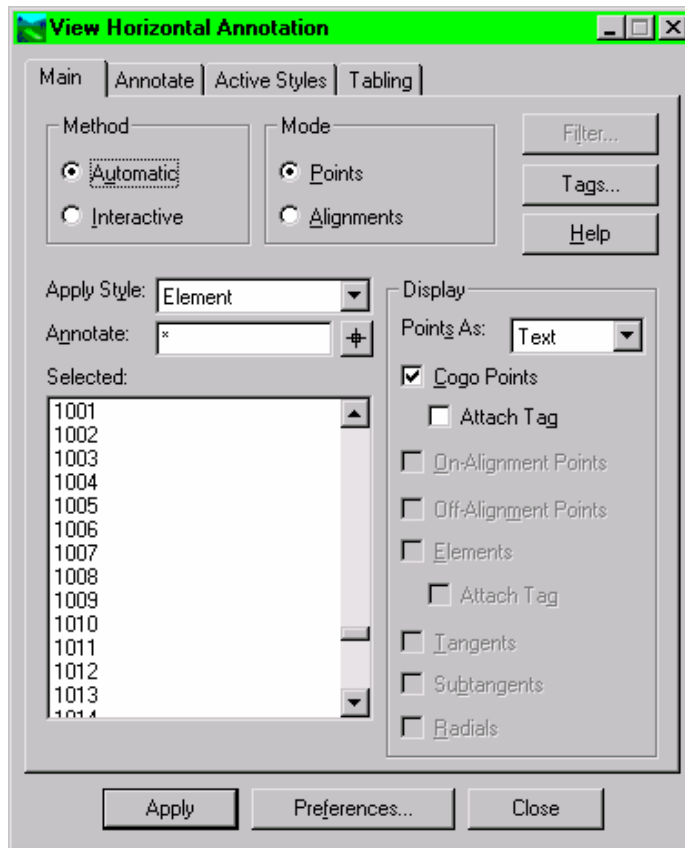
View Horizontal Annotation

Main | Annotate | Active Styles | Tabling

Method
Automatic
Interactive

Mode
Points
Alignments

Filter...
Tags...
Help

Apply Style: Element
Annotate: *
Selected:
1001
1002
1003
1004
1005
1006
1007
1008
1009
1010
1011
1012
1013
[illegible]

Display
Points As: Text
Cogo Points
Attach Tag
On-Alignment Points
Off-Alignment Points
Elements
Attach Tag
Tangents
Subtangents
Radials

Apply
Preferences...
Close